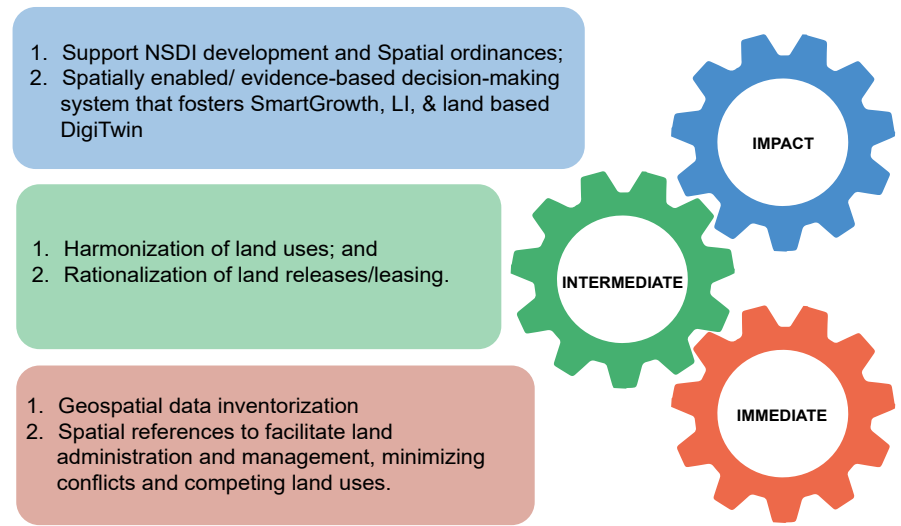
1. Support NSDI development and Spatial ordinances;
2. Spatially enabled/ evidence-based decision-making system that fosters SmartGrowth, LI, & land based DigiTwin

IMPACT

1. Harmonization of land uses; and
2. Rationalization of land releases/leasing.

INTERMEDIATE

1. Geospatial data inventorization
2. Spatial references to facilitate land administration and management, minimizing conflicts and competing land uses.

IMMEDIATE